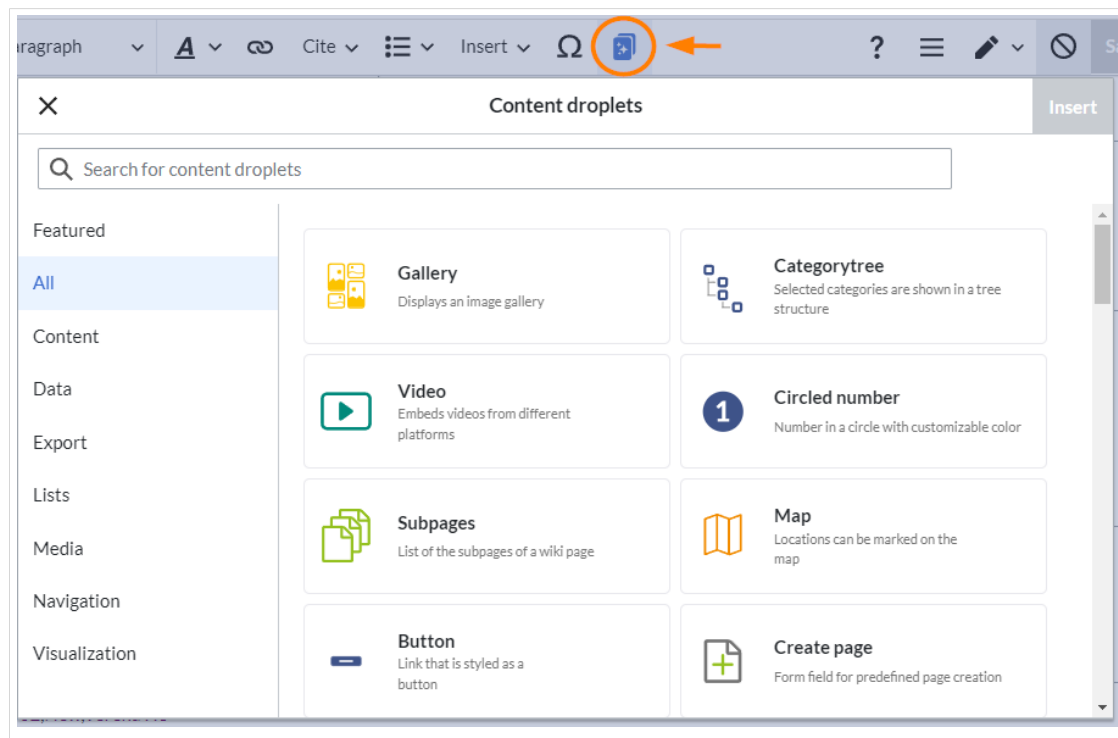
aragraph A Cite Insert Ω ? Sa

Content droplets

Insert

Search for content droplets

Featured

All

Content

Data

Export

Lists

Media

Navigation

Visualization

Gallery
Displays an image gallery

Categorytree
Selected categories are shown in a tree structure

Video
Embeds videos from different platforms

1

Circled number
Number in a circle with customizable color

Subpages
List of the subpages of a wiki page

Map
Locations can be marked on the map

Button
Link that is styled as a button

Create page
Form field for predefined page creation